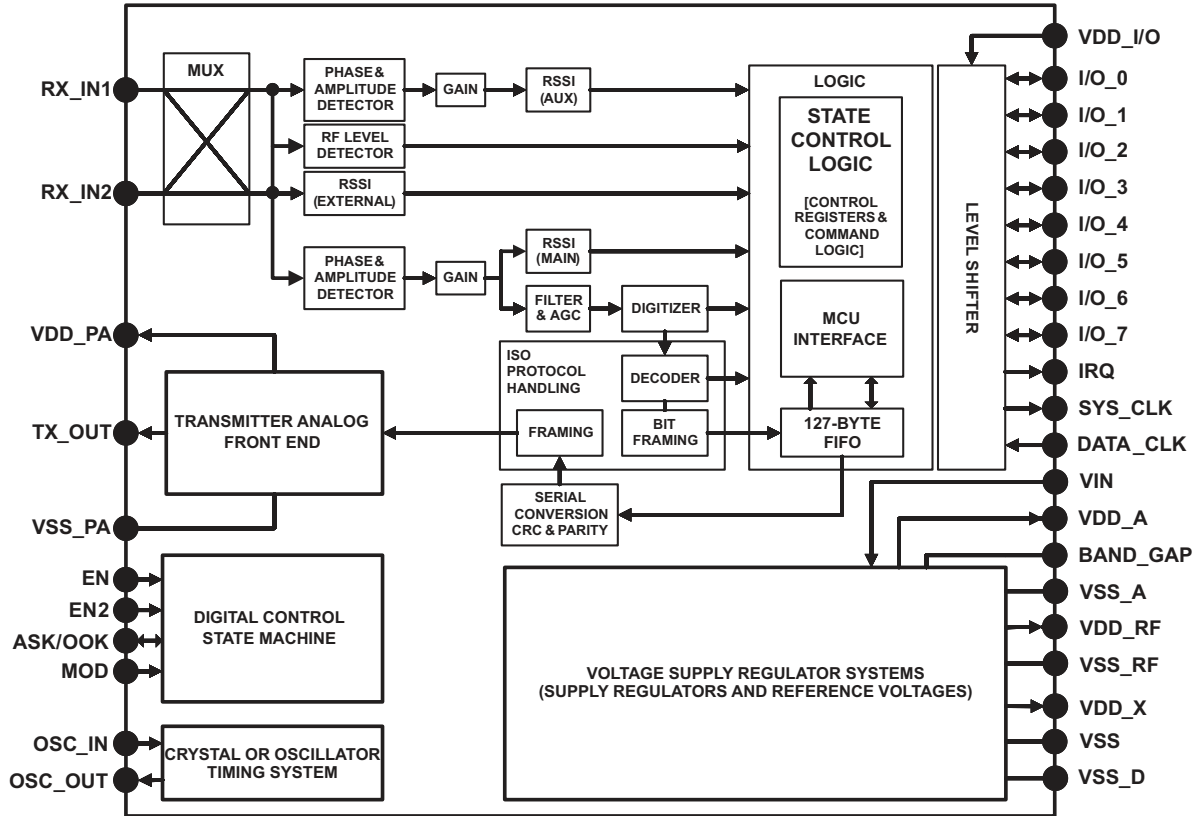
RX_IN1
RX_IN2
MUX
PHASE & AMPLITUDE DETECTOR
GAIN
RSSI (AUX)
RF LEVEL DETECTOR
RSSI (EXTERNAL)
PHASE & AMPLITUDE DETECTOR
GAIN
RSSI (MAIN)
FILTER & AGC
DIGITIZER
LOGIC
STATE CONTROL LOGIC
[CONTROL REGISTERS & COMMAND LOGIC]
MCU INTERFACE
127-BYTE FIFO
LEVEL SHIFTER
VDD_I/O
I/O_0
I/O_1
I/O_2
I/O_3
I/O_4
I/O_5
I/O_6
I/O_7
IRQ
SYS_CLK
DATA_CLK
VIN
VDD_A
BAND_GAP
VSS_A
VDD_RF
VSS_RF
VDD_X
VSS
VSS_D
VDD_PA
TX_OUT
VSS_PA
TRANSMITTER ANALOG FRONT END
ISO PROTOCOL HANDLING
DECODER
FRAMING
BIT FRAMING
SERIAL CONVERSION CRC & PARITY
EN
EN2
ASK/OOK
MOD
DIGITAL CONTROL STATE MACHINE
OSC_IN
OSC_OUT
CRYSTAL OR OSCILLATOR TIMING SYSTEM
VOLTAGE SUPPLY REGULATOR SYSTEMS (SUPPLY REGULATORS AND REFERENCE VOLTAGES)